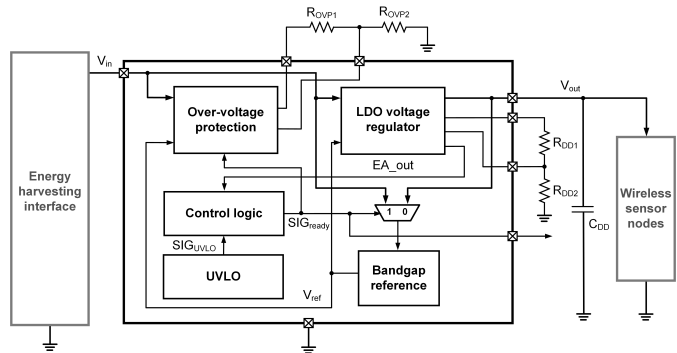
$R_{OVP1}$ $R_{OVP2}$

Energy harvesting interface

$V_{in}$

Over-voltage protection

LDO voltage regulator

$V_{out}$

$R_{DD1}$

$R_{DD2}$

EA_out

Control logic

$SIG_{ready}$

1 0

$SIG_{UVLO}$

UVLO

Bandgap reference

$V_{ref}$

$C_{DD}$

Wireless sensor nodes